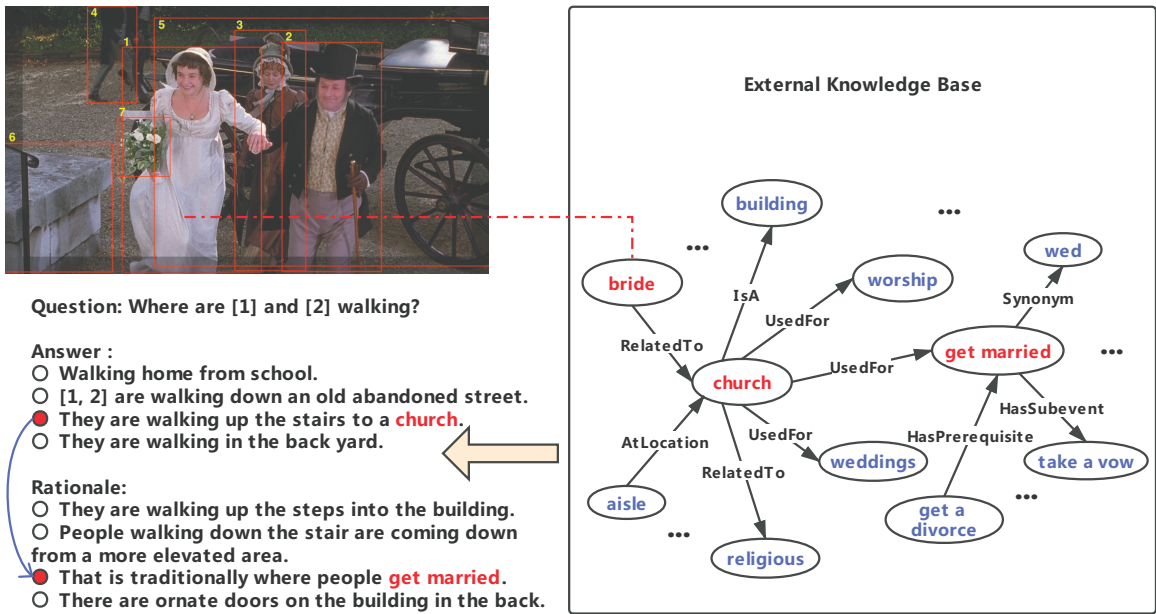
4 5 3 2 1 7 6

Question: Where are [1] and [2] walking?

Answer :
Walking home from school.
[1, 2] are walking down an old abandoned street.
They are walking up the stairs to a church.
They are walking in the back yard.

Rationale:
They are walking up the steps into the building.
People walking down the stair are coming down from a more elevated area.
That is traditionally where people get married.
There are ornate doors on the building in the back.

External Knowledge Base

building
...
...
wed
bride
worship
IsA
Synonym
UsedFor
RelatedTo
get married
...
church
UsedFor
HasSubevent
AtLocation
UsedFor
HasPrerequisite
weddings
take a vow
RelatedTo
aisle
get a divorce
...
...
religious